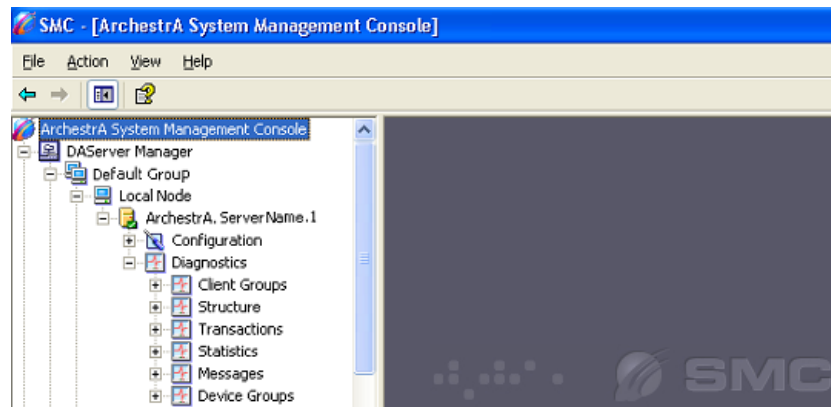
SMC - [ArchestrA System Management Console]

File Action View Help

ArchestrA System Management Console
DAServer Manager
Default Group
Local Node
ArchestrA. ServerName.1
Configuration
Diagnostics
Client Groups
Structure
Transactions
Statistics
Messages
Device Groups

SMC